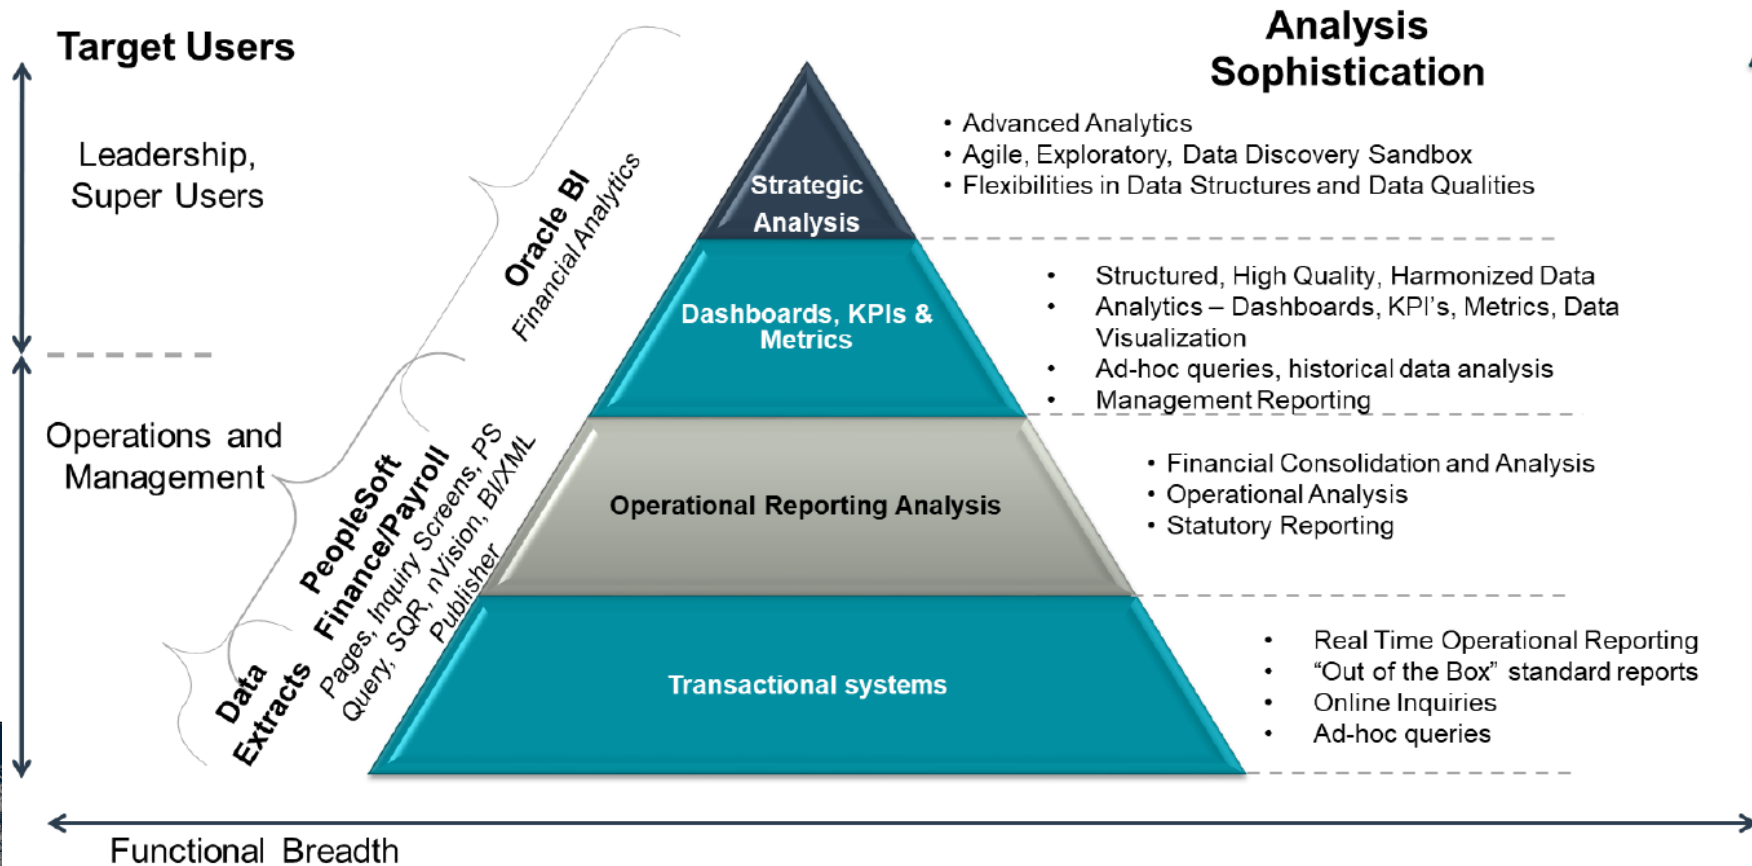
Target Users

Analysis Sophistication

Leadership, Super Users

Operations and Management

Oracle BI
Financial Analytics

PeopleSoft Finance/Payroll
Pages, Inquiry Screens, PS Query, SQR, nVision, BI/XML Publisher

Data Extracts

Strategic Analysis

Dashboards, KPIs & Metrics

Operational Reporting Analysis

Transactional systems

• Advanced Analytics
• Agile, Exploratory, Data Discovery Sandbox
• Flexibilities in Data Structures and Data Qualities

• Structured, High Quality, Harmonized Data
• Analytics – Dashboards, KPI's, Metrics, Data Visualization
• Ad-hoc queries, historical data analysis
• Management Reporting

• Financial Consolidation and Analysis
• Operational Analysis
• Statutory Reporting

• Real Time Operational Reporting
• "Out of the Box" standard reports
• Online Inquiries
• Ad-hoc queries

Functional Breadth